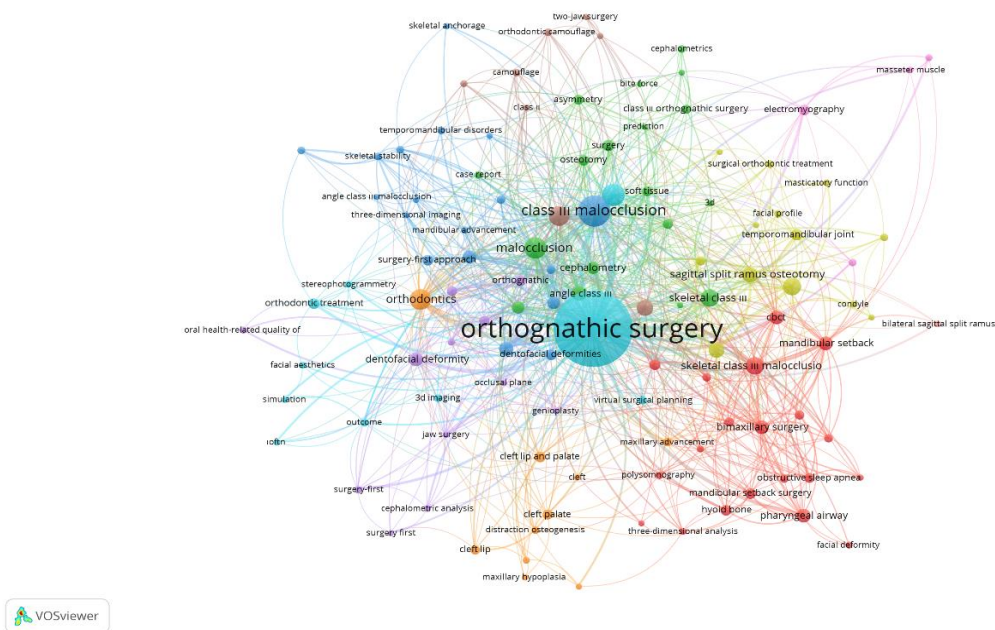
two-jaw surgery
skeletal anchorage
orthodontic camouflage
cephalometrics
camouflage
masseter muscle
bite force
asymmetry
class ii
class iii orthognathic surgery
electromyography
prediction
temporomandibular disorders
surgery
osteotomy
surgical orthodontic treatment
skeletal stability
case report
masticatory function
soft tissue
angle class iii malocclusion
3d
three-dimensional imaging
class iii malocclusion
facial profile
mandibular advancement
temporomandibular joint
malocclusion
surgery-first approach
cephalometry
sagittal split ramus osteotomy
stereophotogrammetry
orthognathic
orthodontics
angle class iii
skeletal class iii
condyle
orthodontic treatment
cbct
bilateral sagittal split ramus
oral health-related quality of
orthognathic surgery
mandibular setback
dentofacial deformity
dentofacial deformities
skeletal class iii malocclusio
facial aesthetics
occlusal plane
simulation
3d imaging
genioplasty
virtual surgical planning
outcome
jaw surgery
bimaxillary surgery
iotn
maxillary advancement
cleft lip and palate
cleft
polysomnography
obstructive sleep apnea
surgery-first
mandibular setback surgery
cephalometric analysis
cleft palate
hyoid bone
pharyngeal airway
distraction osteogenesis
surgery first
three-dimensional analysis
cleft lip
facial deformity
maxillary hypoplasia
VOSviewer